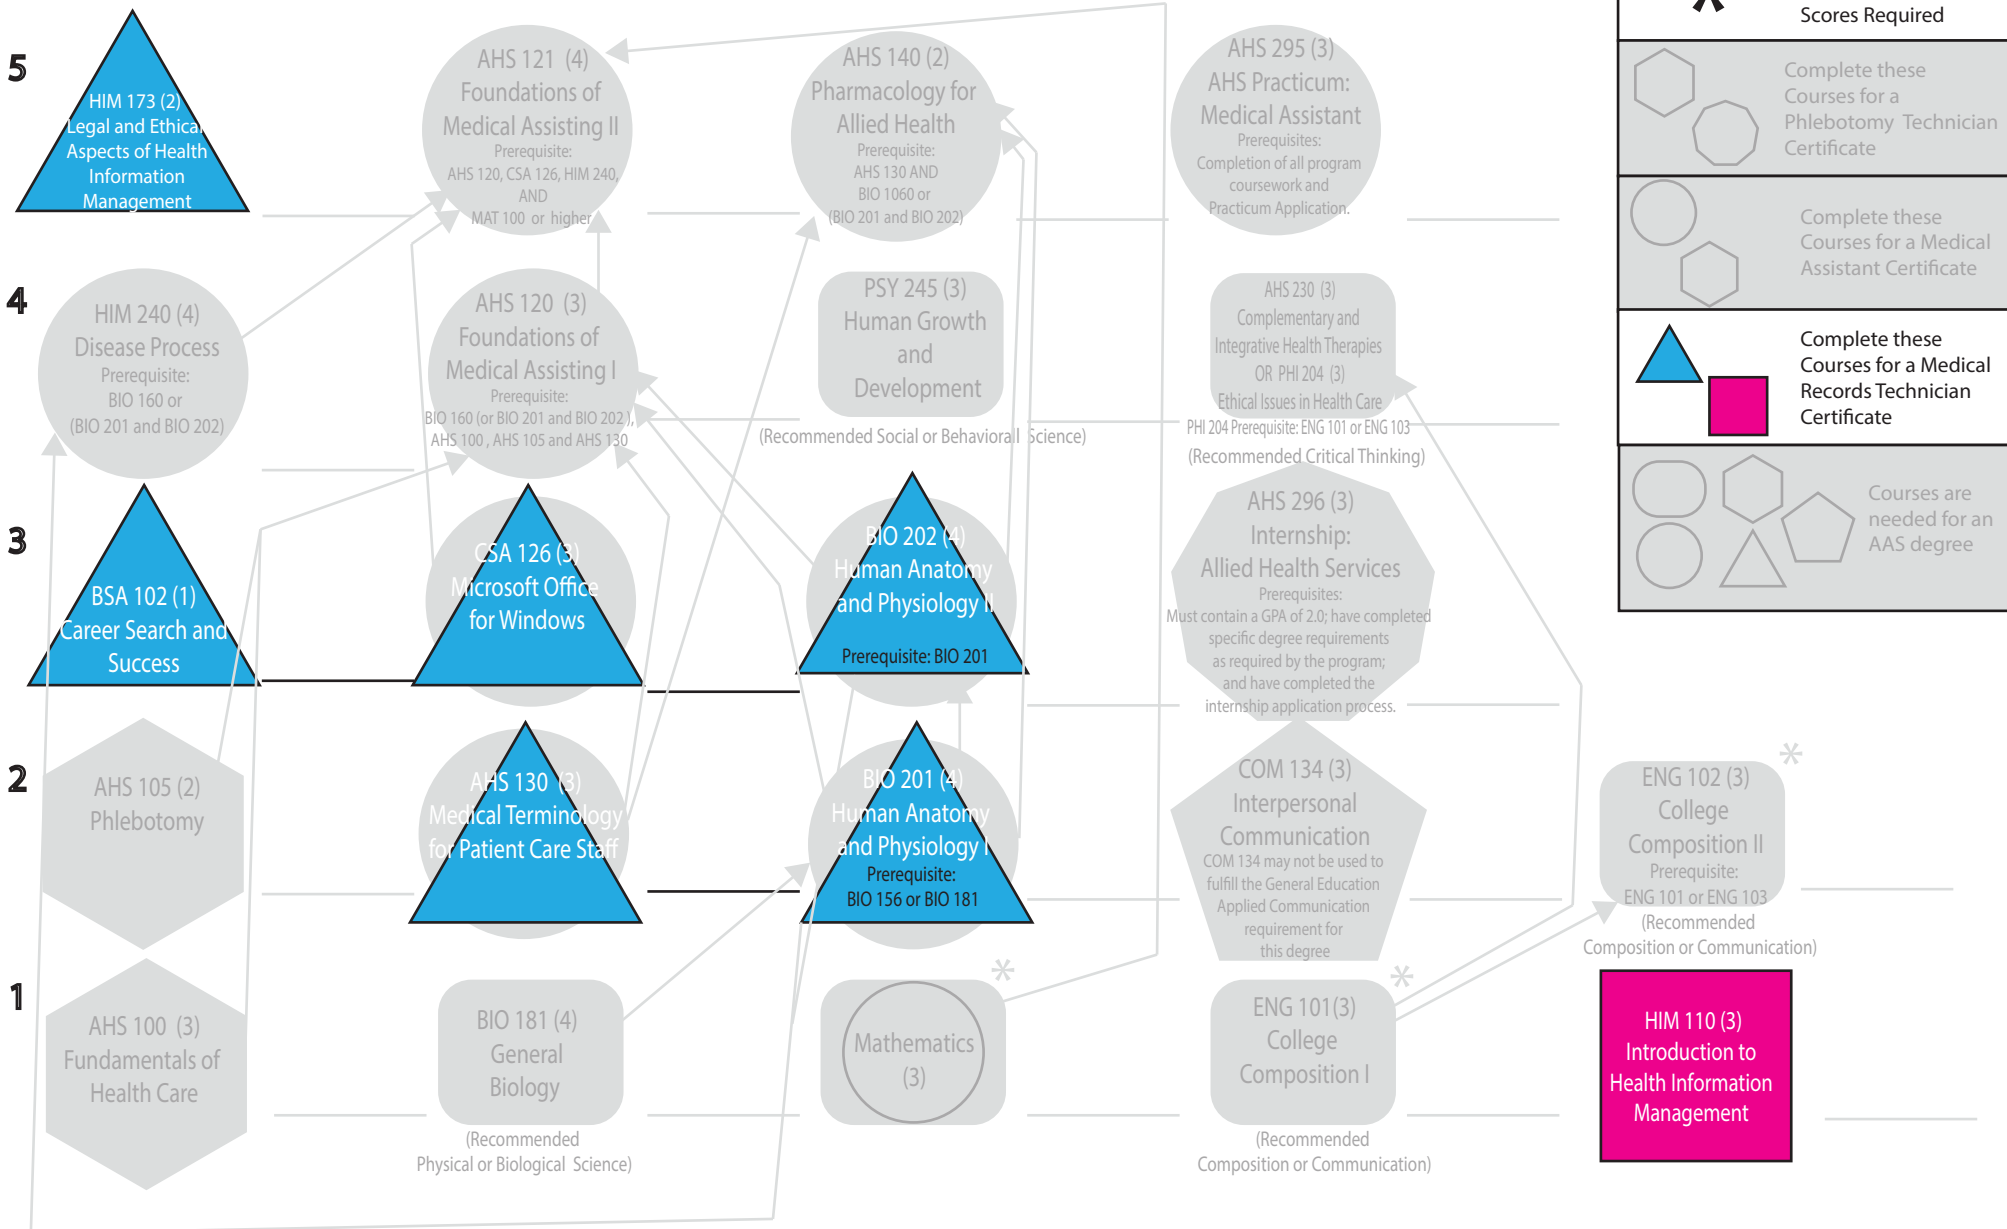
Scores Required

Complete these Courses for a Phlebotomy Technician Certificate

Complete these Courses for a Medical Assistant Certificate

Complete these Courses for a Medical Records Technician Certificate

Courses are needed for an AAS degree

5

HIM 173 (2) Legal and Ethical Aspects of Health Information Management

AHS 121 (4) Foundations of Medical Assisting II Prerequisite: AHS 120, CSA 126, HIM 240, AND MAT 100 or higher

AHS 140 (2) Pharmacology for Allied Health Prerequisite: AHS 130 AND BIO 1060 or (BIO 201 and BIO 202)

AHS 295 (3) AHS Practicum: Medical Assistant Prerequisites: Completion of all program coursework and Practicum Application.

4

HIM 240 (4) Disease Process Prerequisite: BIO 160 or (BIO 201 and BIO 202)

AHS 120 (3) Foundations of Medical Assisting I Prerequisite: BIO 160 (or BIO 201 and BIO 202), AHS 100, AHS 105 and AHS 130

PSY 245 (3) Human Growth and Development
(Recommended Social or Behavioral Science)

AHS 230 (3) Complementary and Integrative Health Therapies OR PHI 204 (3) Ethical Issues in Health Care
PHI 204 Prerequisite: ENG 101 or ENG 103
(Recommended Critical Thinking)

3

BSA 102 (1) Career Search and Success

CSA 126 (3) Microsoft Office for Windows

BIO 202 (4) Human Anatomy and Physiology II Prerequisite: BIO 201

AHS 296 (3) Internship: Allied Health Services Prerequisites: Must contain a GPA of 2.0; have completed specific degree requirements as required by the program; and have completed the internship application process.

2

AHS 105 (2) Phlebotomy

AHS 130 (3) Medical Terminology for Patient Care Staff

BIO 201 (4) Human Anatomy and Physiology I Prerequisite: BIO 156 or BIO 181

COM 134 (3) Interpersonal Communication COM 134 may not be used to fulfill the General Education Applied Communication requirement for this degree

ENG 102 (3) College Composition II Prerequisite: ENG 101 or ENG 103
(Recommended Composition or Communication)

1

AHS 100 (3) Fundamentals of Health Care

BIO 181 (4) General Biology
(Recommended Physical or Biological Science)

Mathematics (3)

ENG 101(3) College Composition I
(Recommended Composition or Communication)

HIM 110 (3) Introduction to Health Information Management